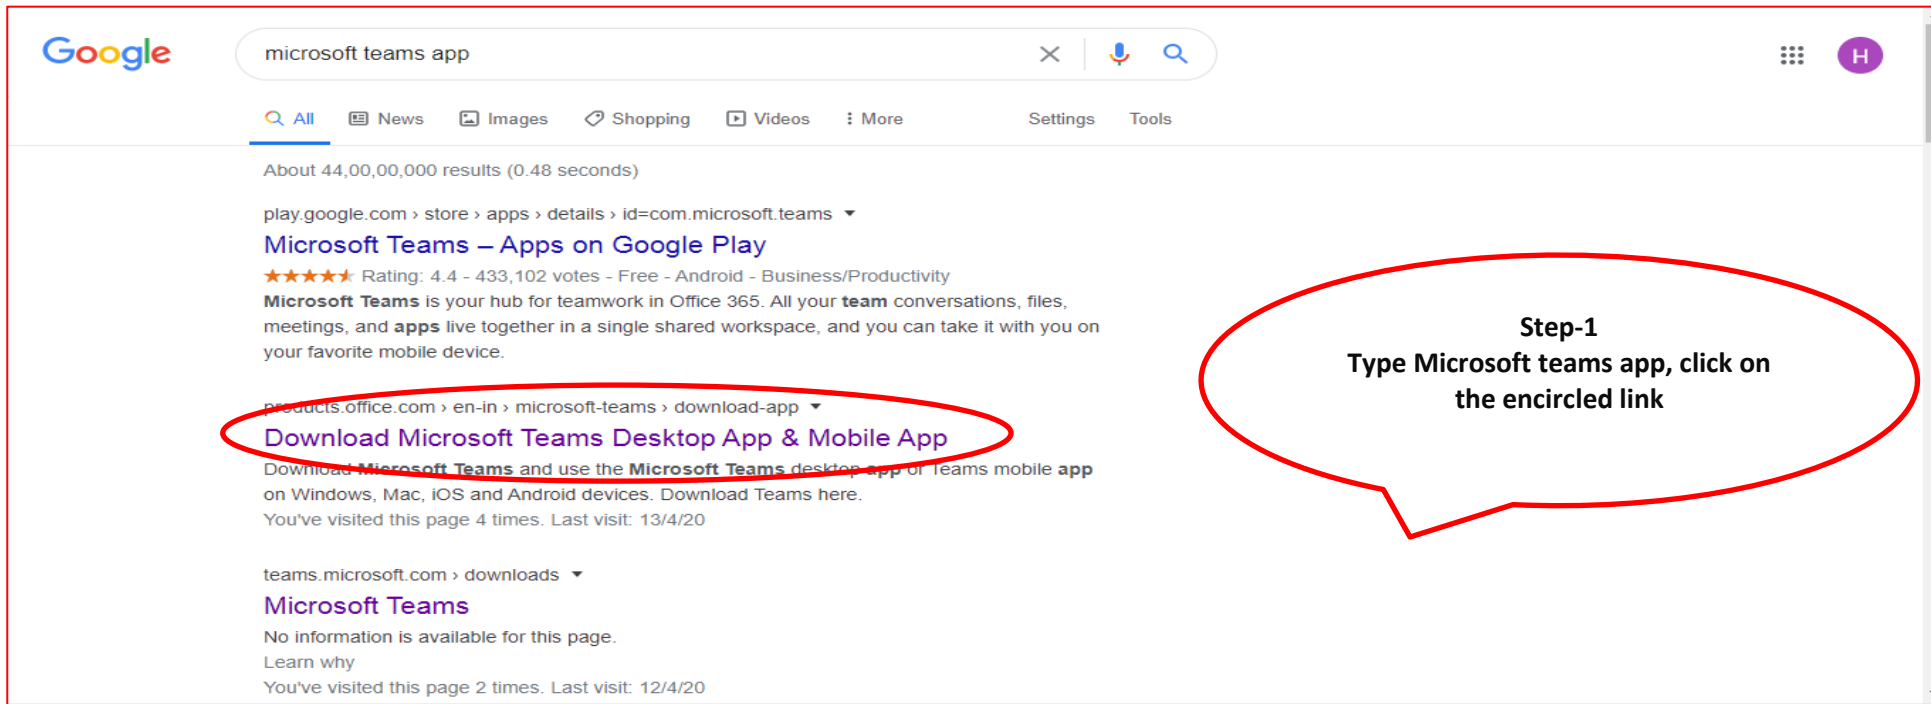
Google

microsoft teams app

All News Images Shopping Videos More Settings Tools

H

About 44,00,00,000 results (0.48 seconds)

play.google.com › store › apps › details › id=com.microsoft.teams

Microsoft Teams – Apps on Google Play

★★★★★ Rating: 4.4 - 433,102 votes - Free - Android - Business/Productivity

**Microsoft Teams** is your hub for teamwork in Office 365. All your **team** conversations, files, meetings, and **apps** live together in a single shared workspace, and you can take it with you on your favorite mobile device.

products.office.com › en-in › microsoft-teams › download-app

Download Microsoft Teams Desktop App & Mobile App

Download **Microsoft Teams** and use the **Microsoft Teams** desktop **app** or Teams mobile **app** on Windows, Mac, iOS and Android devices. Download Teams here.

You've visited this page 4 times. Last visit: 13/4/20

teams.microsoft.com › downloads

Microsoft Teams

No information is available for this page.

Learn why

You've visited this page 2 times. Last visit: 12/4/20

Step-1
Type Microsoft teams app, click on the encircled link